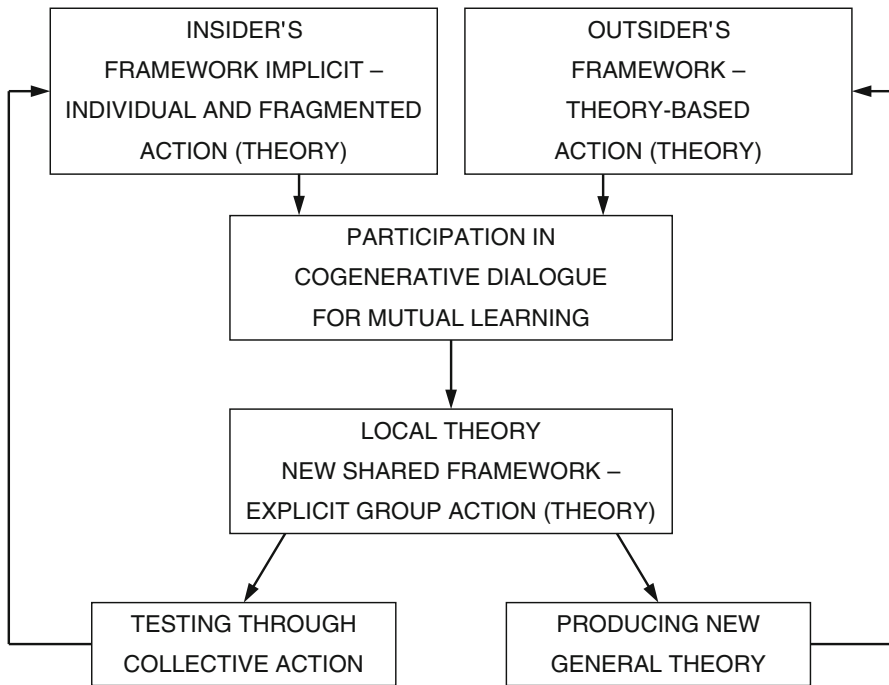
INSIDER'S
FRAMEWORK IMPLICIT –
INDIVIDUAL AND FRAGMENTED
ACTION (THEORY)

OUTSIDER'S
FRAMEWORK –
THEORY-BASED
ACTION (THEORY)

PARTICIPATION IN
COGENERATIVE DIALOGUE
FOR MUTUAL LEARNING

LOCAL THEORY
NEW SHARED FRAMEWORK –
EXPLICIT GROUP ACTION (THEORY)

TESTING THROUGH
COLLECTIVE ACTION

PRODUCING NEW
GENERAL THEORY